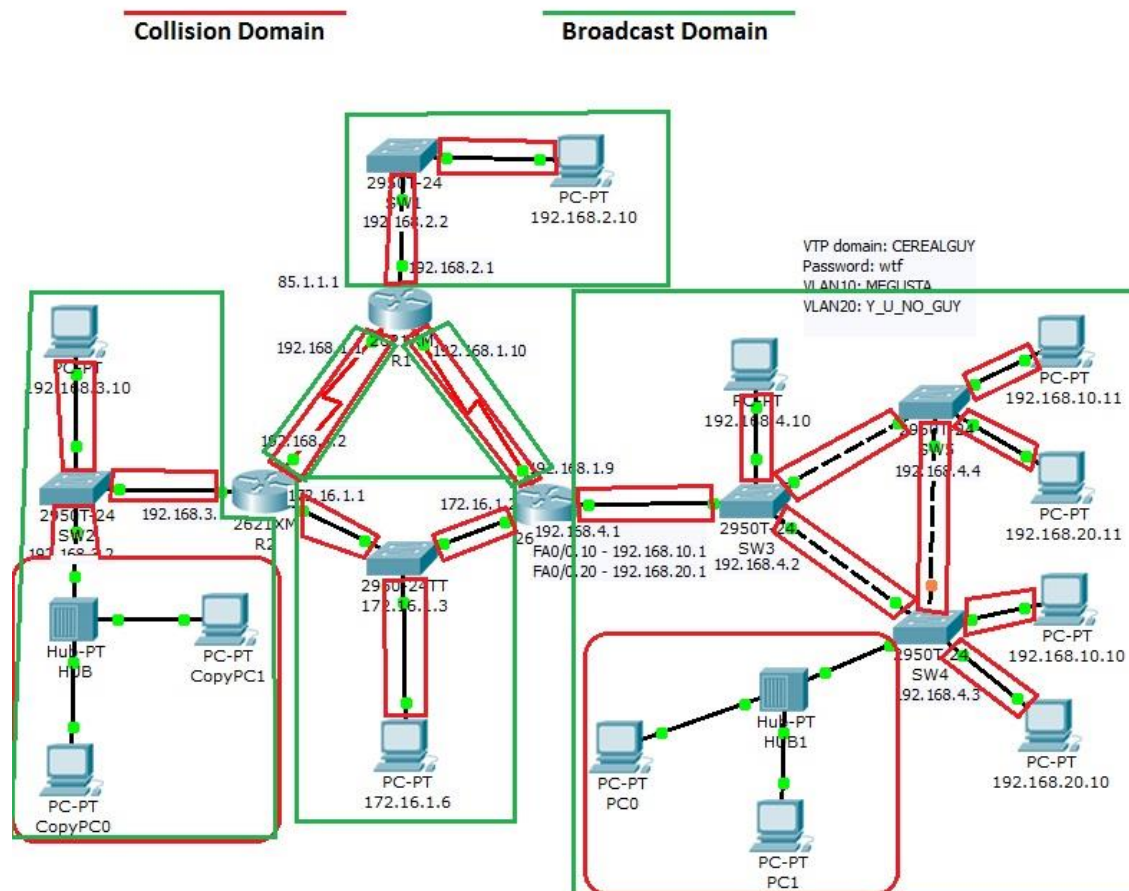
Collision Domain

Broadcast Domain

2950T-24
SW1
192.168.2.2

PC-PT
192.168.2.10

192.168.2.1

85.1.1.1

VTP domain: CEREALGUY
Password: wtf
VLAN10: MEGUSTA
VLAN20: Y_U_NO_GUY

192.168.1.1
R1
192.168.1.10

PC-PT
192.168.3.10

192.168.1.2

192.168.1.9

2950T-24
SW2
192.168.3.2

192.168.3.

2621XM
R2

172.16.1.1

172.16.1.

26

192.168.4.1
FA0/0.10 - 192.168.10.1
FA0/0.20 - 192.168.20.1

PC-PT
192.168.4.10

2950T-24
SW3
192.168.4.2

2950T-24
SW5
192.168.4.4

PC-PT
192.168.10.11

PC-PT
192.168.20.11

2950-24TT
172.16.1.3

Hub-PT
HUB

PC-PT
CopyPC1

PC-PT
CopyPC0

PC-PT
172.16.1.6

Hub-PT
HUB1

PC-PT
PC0

PC-PT
PC1

2950T-24
SW4
192.168.4.3

PC-PT
192.168.10.10

PC-PT
192.168.20.10